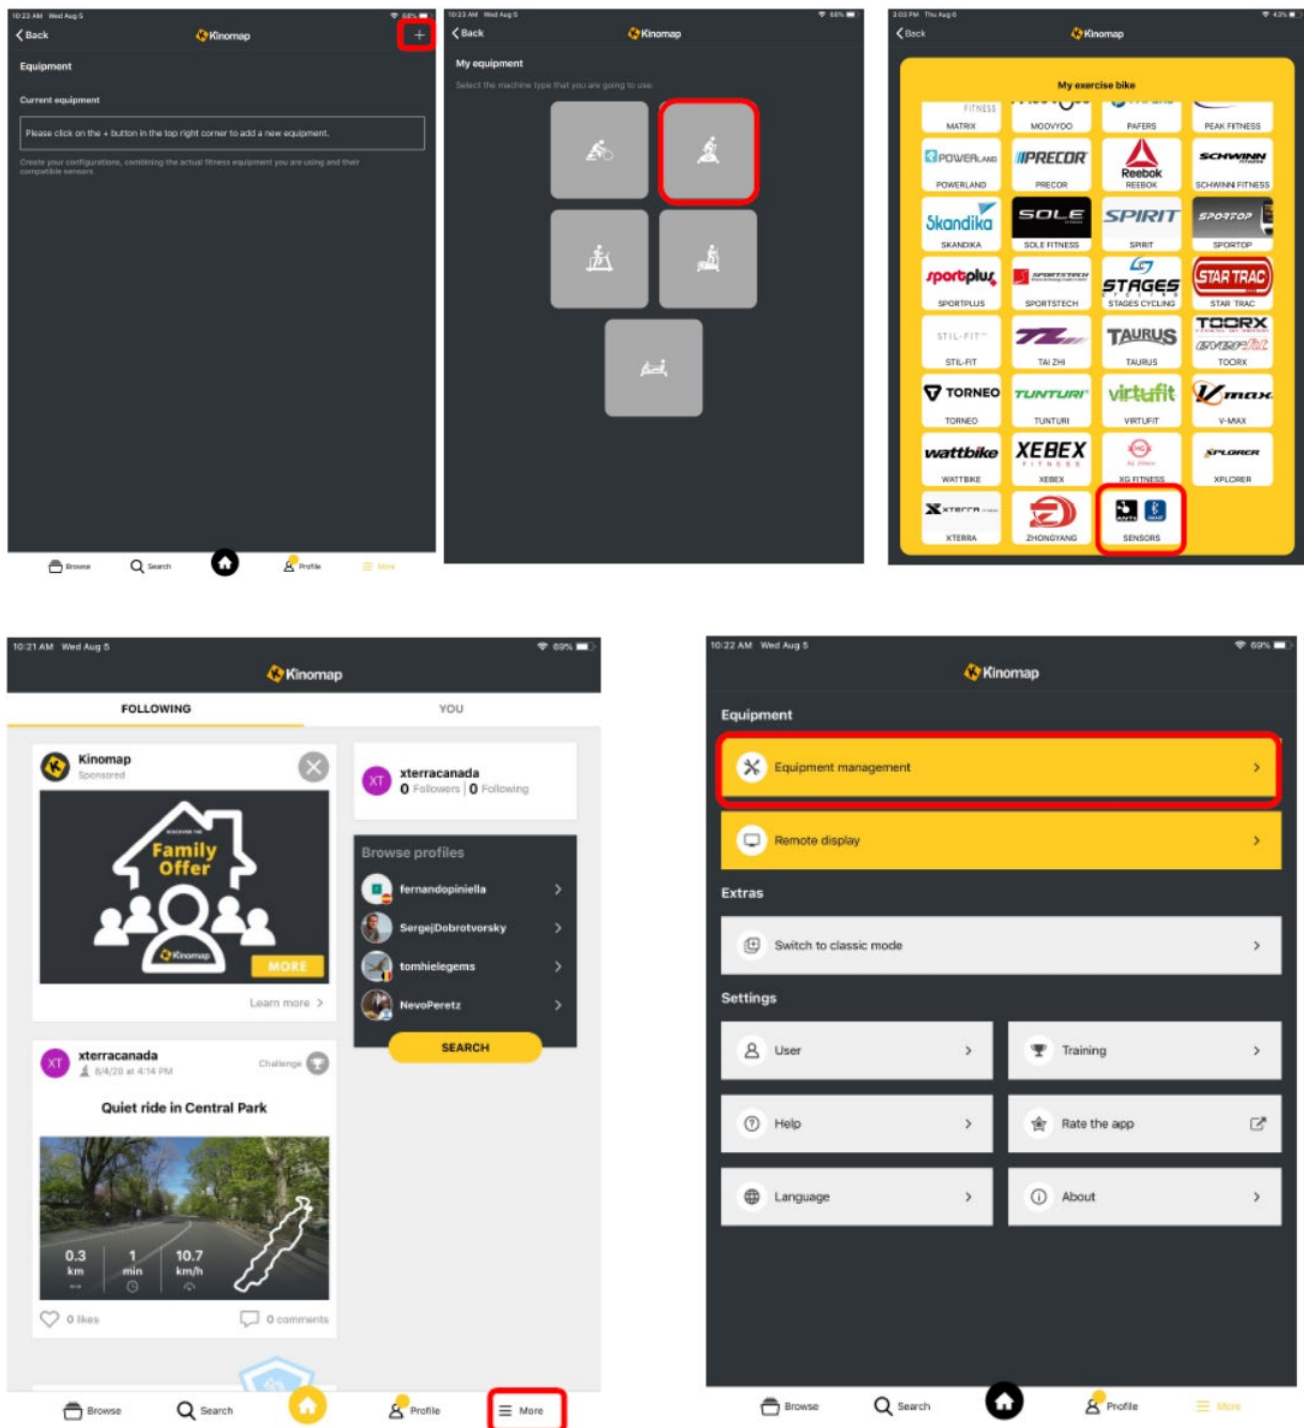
10:23 AM Wed Aug 5
Back
Kinomap
+
Equipment
Current equipment
Please click on the + button in the top right corner to add a new equipment.
Create your configurations, combining the actual fitness equipment you are using and their compatible sensors
Browse
Search
Profile
More

10:23 AM Wed Aug 5
Back
Kinomap
My equipment
Select the machine type that you are going to use

3:02 PM Thu Aug 6
Back
Kinomap
My exercise bike
MATRIX
MOOVYOO
PAFERS
PEAK FITNESS
POWERLAND
PRECOR
Reebok
REEBOK
SCHWINN
SCHWINN FITNESS
Skandika
SKANDIKA
SOLE
SOLE FITNESS
SPIRIT
SPIRIT
SPORTOP
SPORTOP
sportplus
SPORTPLUS
SPORTSTECH
STAGES
STAGES CYCLING
STAR TRAC
STAR TRAC
STIL-FIT
STIL-FIT
TAI ZHI
TAURUS
TAURUS
TOORX
TOORX
TORNEO
TORNEO
TUNTURI
TUNTURI
virtufit
VIRTUFIT
V-MAX
wattbike
WATTBIKE
XEBEX
XEBEX
XG FITNESS
XPLORER
XPLORER
XTERRA
XTERRA
ZHONGYANG
SENSORS

10:21 AM Wed Aug 5
Kinomap
FOLLOWING
YOU
Kinomap
Sponsored
Family Offer
MORE
Learn more
xterracanada
0 Followers | 0 Following
Browse profiles
fernandopiniella
SergejDobrotvorsky
tomhielegems
NevoPeretz
SEARCH
xterracanada
8/4/20 at 4:14 PM
Challenge
Quiet ride in Central Park
0.3 km
1 min
10.7 km/h
0 likes
0 comments
Browse
Search
Profile
More

10:22 AM Wed Aug 5
Kinomap
Equipment
Equipment management
Remote display
Extras
Switch to classic mode
Settings
User
Training
Help
Rate the app
Language
About
Browse
Search
Profile
More